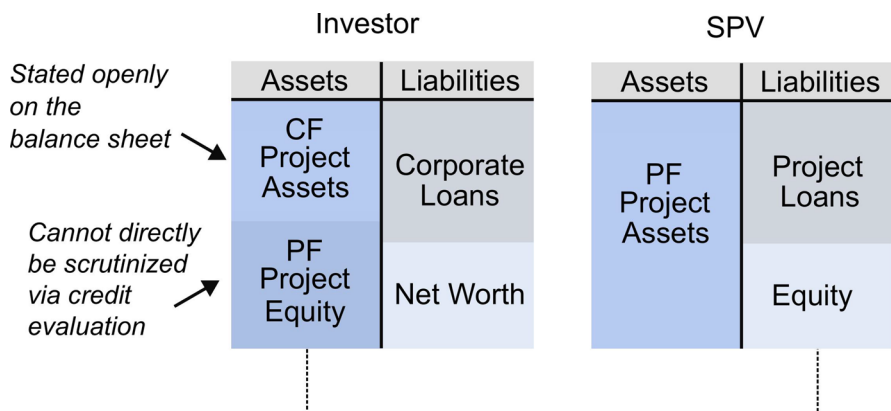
Investor

Stated openly on the balance sheet

Cannot directly be scrutinized via credit evaluation

| Assets | Liabilities |
|---|---|
| CF Project Assets | Corporate Loans |
| PF Project Equity | Net Worth |

SPV

| Assets | Liabilities |
|---|---|
| PF Project Assets | Project Loans |
| | Equity |